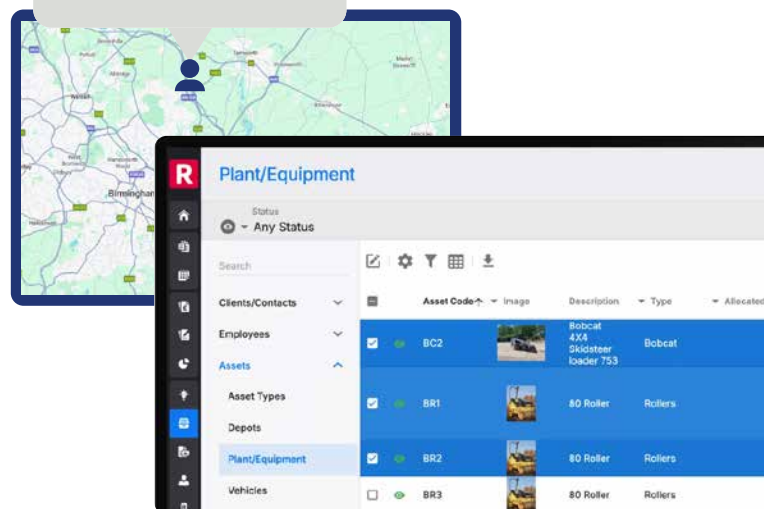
Birmingham

R

Plant/Equipment

Status
Any Status

Search

Clients/Contacts

Employees

Assets

Asset Types

Depots

Plant/Equipment

Vehicles

| | Asset Code | Image | Description | Type | Allocated |
|---|---|---|---|---|---|
| ☑ | BC2 | | Bobcat 4X4 Skidsteer loader 753 | Bobcat | |
| ☑ | BR1 | | 80 Roller | Rollers | |
| ☑ | BR2 | | 80 Roller | Rollers | |
| ☐ | BR3 | | 80 Roller | Rollers | |